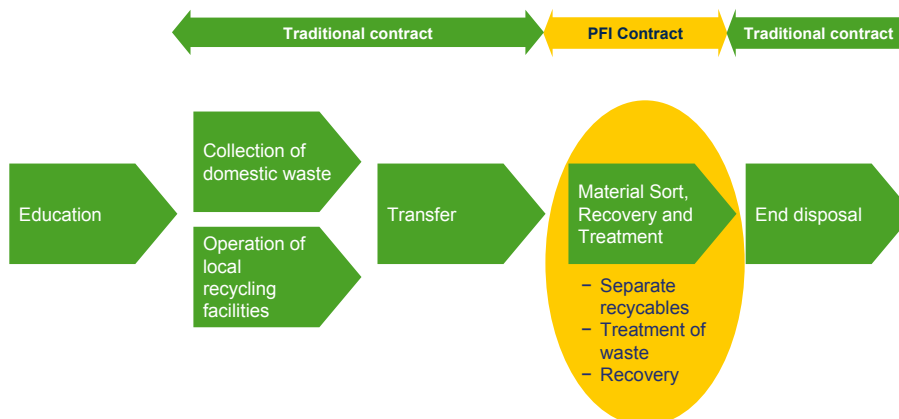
Traditional contract

PFI Contract

Traditional contract

Education

Collection of domestic waste

Operation of local recycling facilities

Transfer

Material Sort, Recovery and Treatment

− Separate recyclables
− Treatment of waste
− Recovery

End disposal